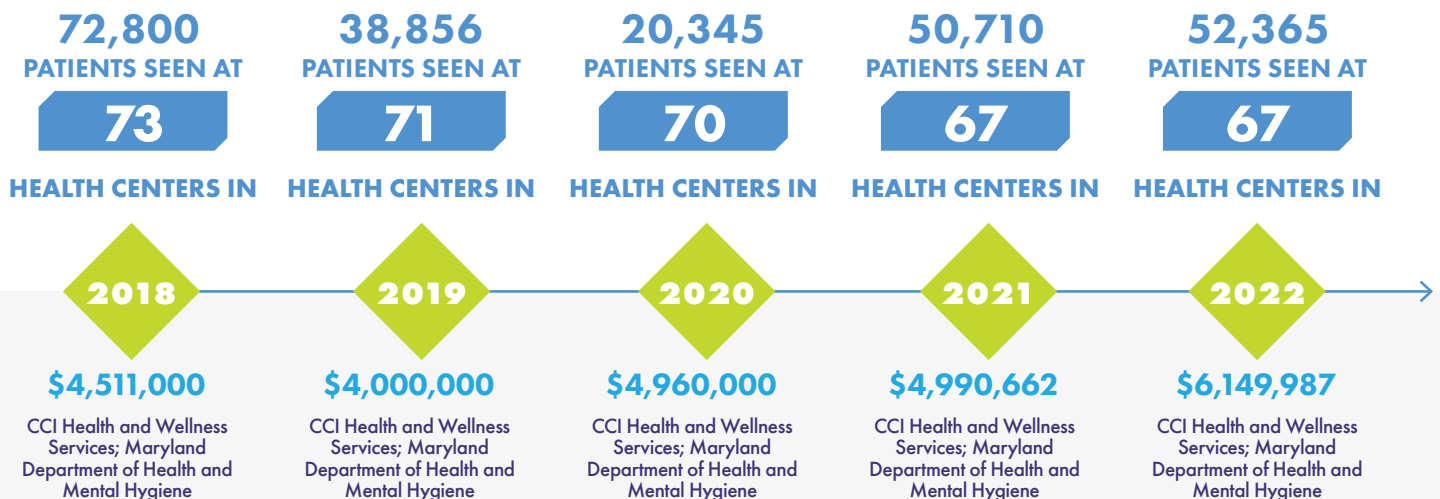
72,800
PATIENTS SEEN AT
73
HEALTH CENTERS IN
2018
$4,511,000
CCI Health and Wellness Services; Maryland Department of Health and Mental Hygiene

38,856
PATIENTS SEEN AT
71
HEALTH CENTERS IN
2019
$4,000,000
CCI Health and Wellness Services; Maryland Department of Health and Mental Hygiene

20,345
PATIENTS SEEN AT
70
HEALTH CENTERS IN
2020
$4,960,000
CCI Health and Wellness Services; Maryland Department of Health and Mental Hygiene

50,710
PATIENTS SEEN AT
67
HEALTH CENTERS IN
2021
$4,990,662
CCI Health and Wellness Services; Maryland Department of Health and Mental Hygiene

52,365
PATIENTS SEEN AT
67
HEALTH CENTERS IN
2022
$6,149,987
CCI Health and Wellness Services; Maryland Department of Health and Mental Hygiene